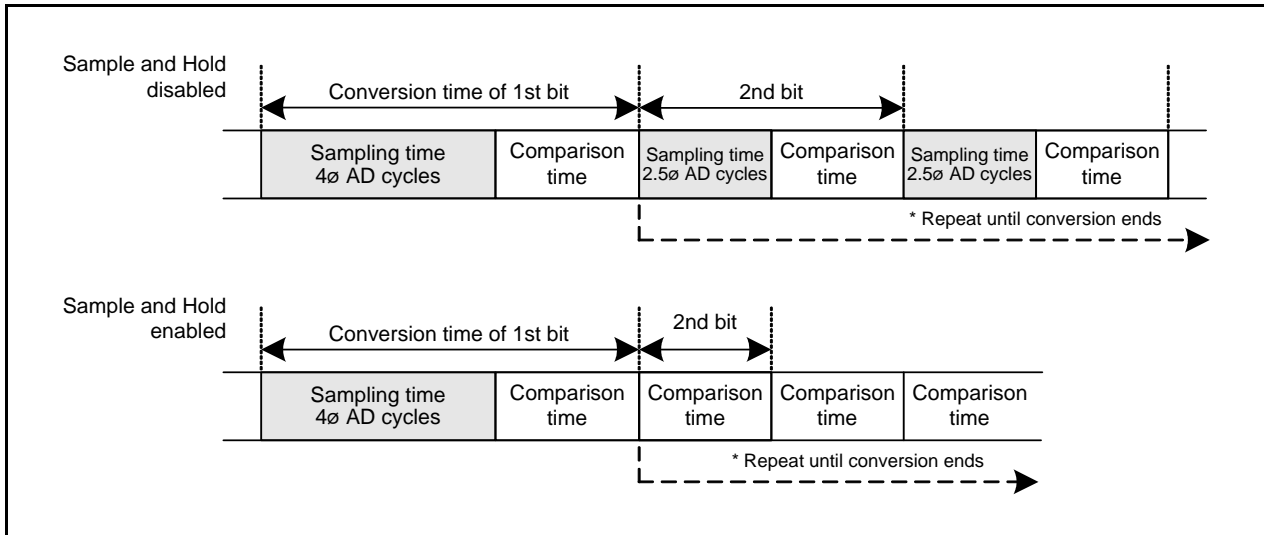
Sample and Hold disabled

Conversion time of 1st bit

2nd bit

Sampling time 4ø AD cycles

Comparison time

Sampling time 2.5ø AD cycles

Comparison time

Sampling time 2.5ø AD cycles

Comparison time

* Repeat until conversion ends

Sample and Hold enabled

Conversion time of 1st bit

2nd bit

Sampling time 4ø AD cycles

Comparison time

Comparison time

Comparison time

Comparison time

* Repeat until conversion ends